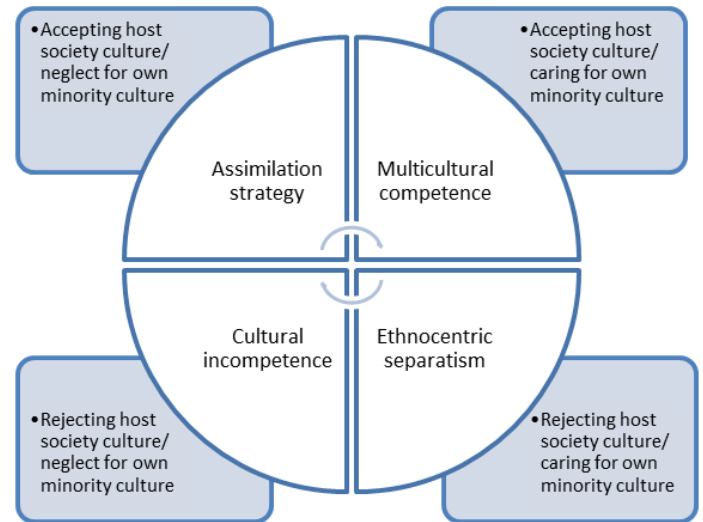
•Accepting host society culture/ neglect for own minority culture

•Accepting host society culture/ caring for own minority culture

Assimilation strategy

Multicultural competence

Cultural incompetence

Ethnocentric separatism

•Rejecting host society culture/ neglect for own minority culture

•Rejecting host society culture/ caring for own minority culture